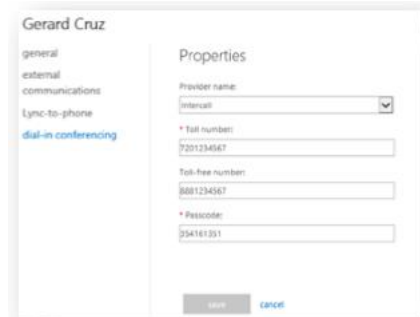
Gerard Cruz

general

external communications

Lync-to-phone

dial-in conferencing

Properties

Provider name:

Intercall

* Toll number:

7201234567

Toll-free number:

8881234567

* Passcode:

354161351

save

cancel